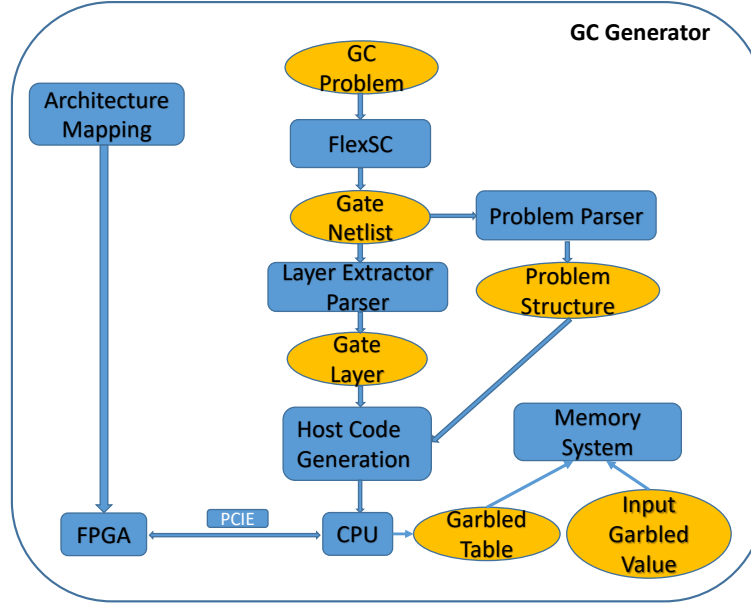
GC Generator

Architecture Mapping

GC Problem

FlexSC

Gate Netlist

Problem Parser

Layer Extractor Parser

Problem Structure

Gate Layer

Host Code Generation

Memory System

FPGA

PCIE

CPU

Garbled Table

Input Garbled Value